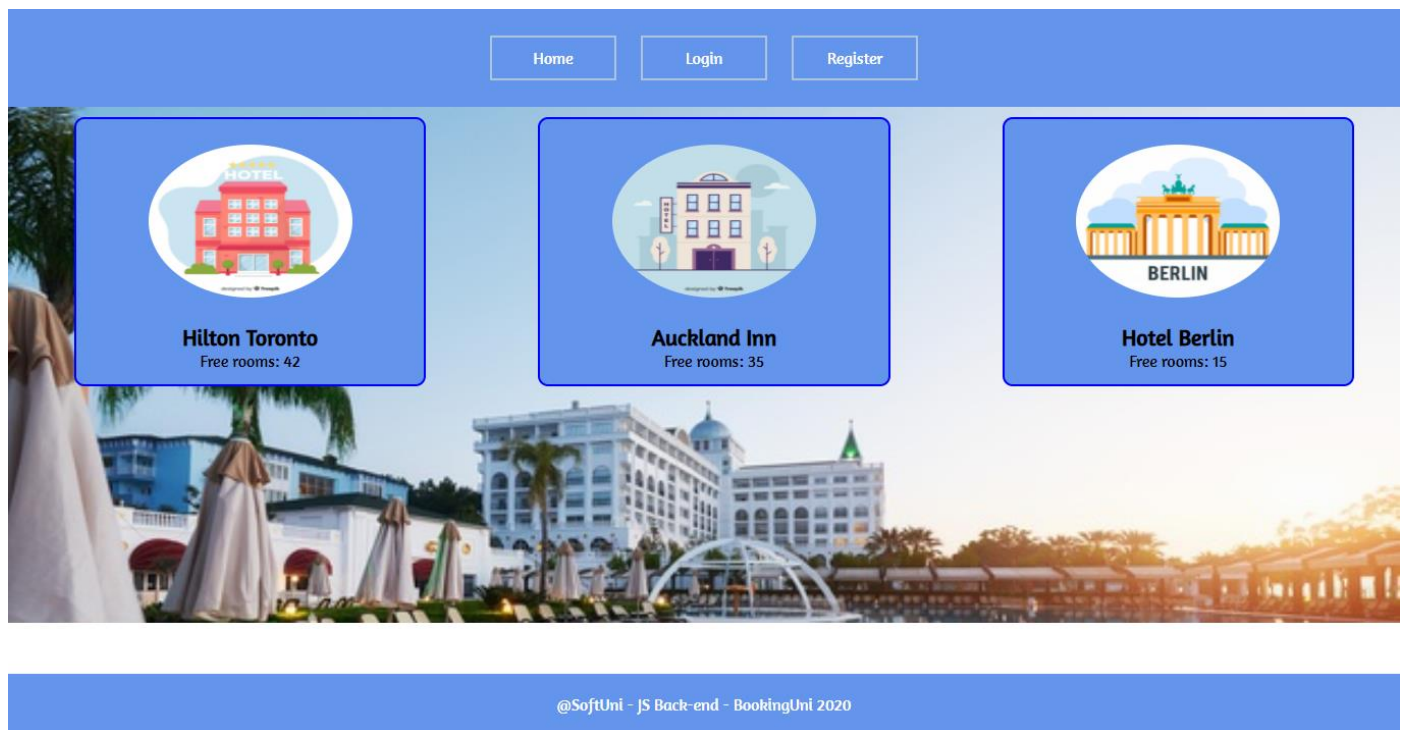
Home Login Register

HOTEL

designed by freepik

Hilton Toronto
Free rooms: 42

HOTEL

designed by freepik

Auckland Inn
Free rooms: 35

BERLIN

Hotel Berlin
Free rooms: 15

@SoftUni - JS Back-end - BookingUni 2020